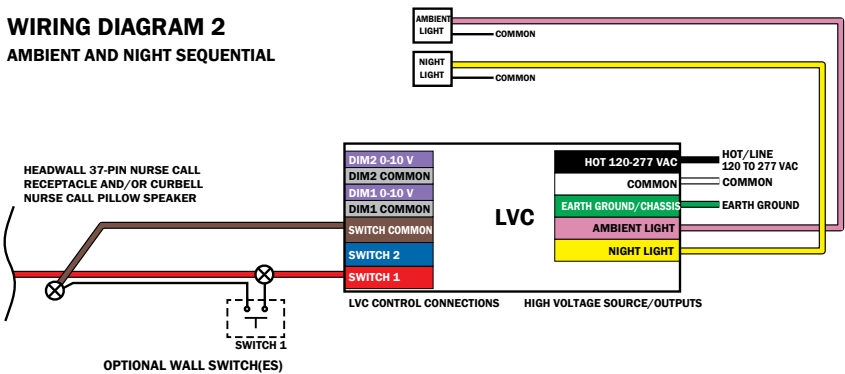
WIRING DIAGRAM 2
AMBIENT AND NIGHT SEQUENTIAL

AMBIENT LIGHT
COMMON
NIGHT LIGHT
COMMON

HEADWALL 37-PIN NURSE CALL RECEPTACLE AND/OR CURBELL NURSE CALL PILLOW SPEAKER

DIM2 0-10 V
DIM2 COMMON
DIM1 0-10 V
DIM1 COMMON
SWITCH COMMON
SWITCH 2
SWITCH 1

LVC

HOT 120-277 VAC
COMMON
EARTH GROUND/CHASSIS
AMBIENT LIGHT
NIGHT LIGHT

HOT/LINE
120 TO 277 VAC
COMMON
EARTH GROUND

LVC CONTROL CONNECTIONS
HIGH VOLTAGE SOURCE/OUTPUTS

SWITCH 1
OPTIONAL WALL SWITCH(ES)